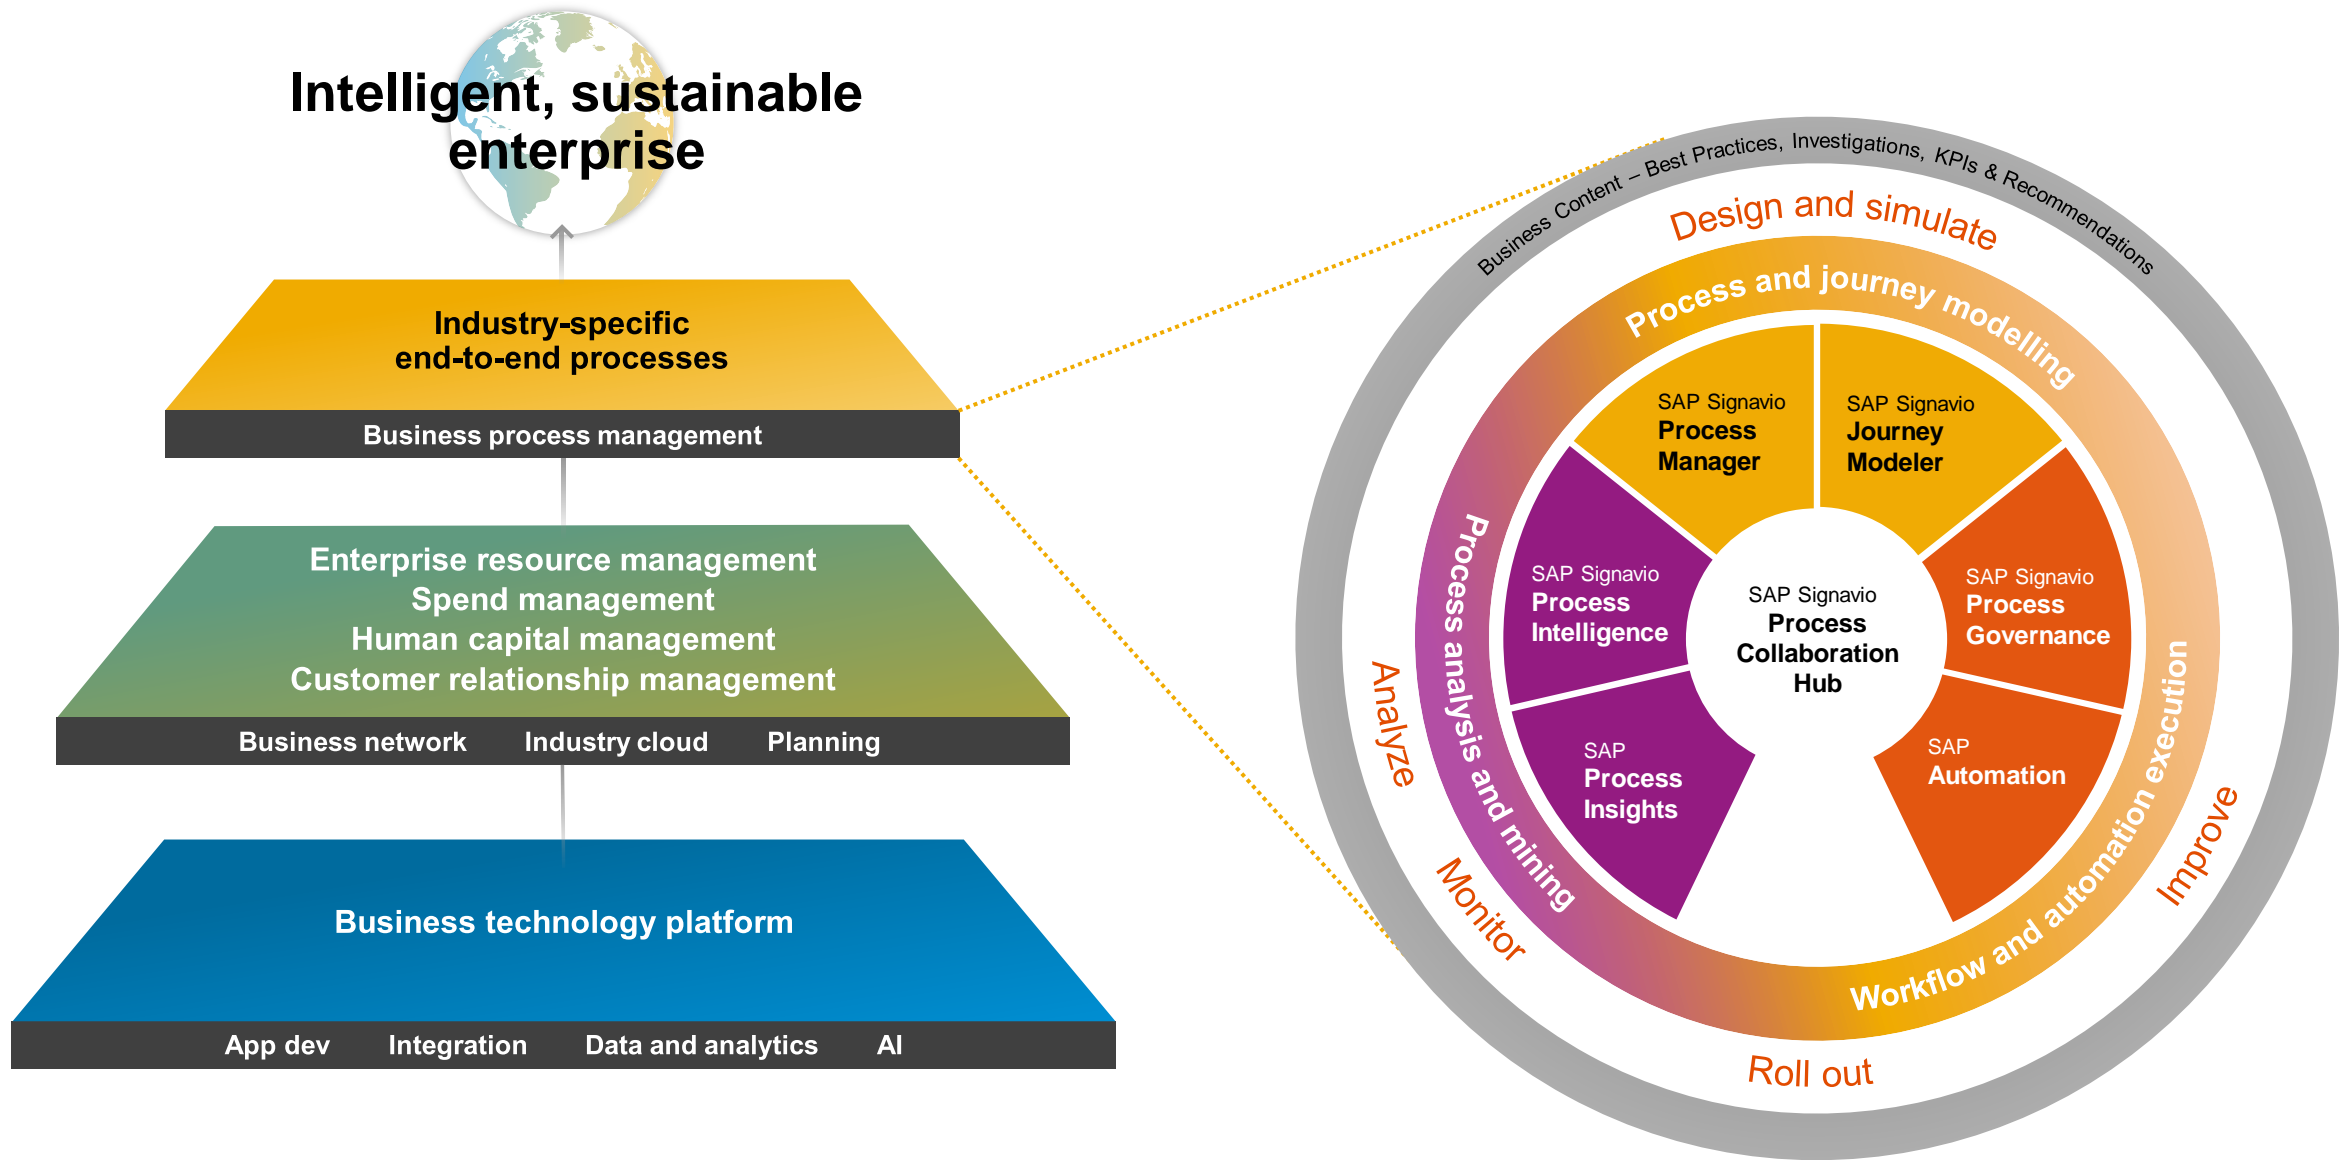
Intelligent, sustainable enterprise

Industry-specific
end-to-end processes

Business process management

Enterprise resource management
Spend management
Human capital management
Customer relationship management

Business network Industry cloud Planning

Business technology platform

App dev Integration Data and analytics AI

Business Content – Best Practices, Investigations, KPIs & Recommendations

Design and simulate

Process and journey modelling

SAP Signavio Process Manager

SAP Signavio Journey Modeler

SAP Signavio Process Intelligence

SAP Signavio Process Collaboration Hub

SAP Signavio Process Governance

SAP Process Insights

SAP Automation

Process analysis and mining

Workflow and automation execution

Analyze

Monitor

Roll out

Improve